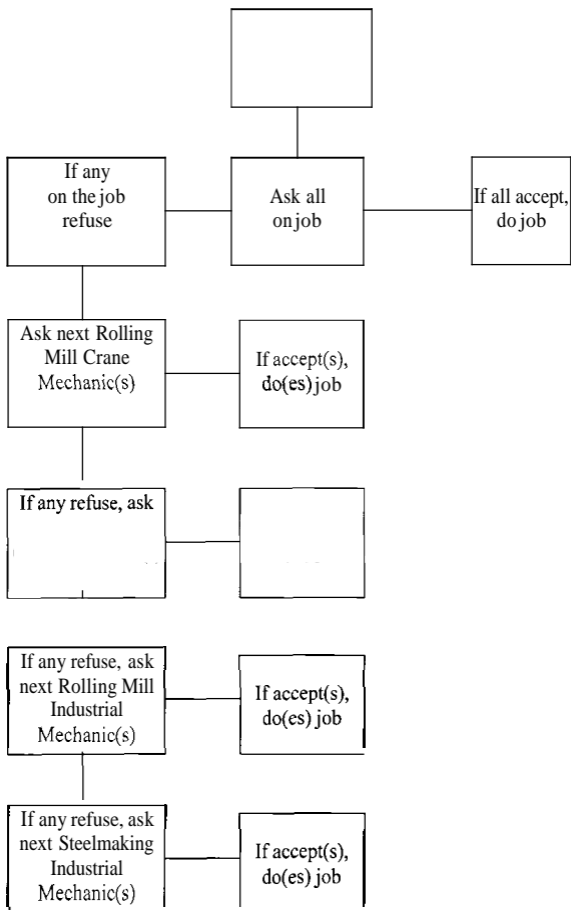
If any on the job refuse

Ask all on job

If all accept, do job

Ask next Rolling Mill Crane Mechanic(s)

If accept(s), do(es) job

If any refuse, ask

If any refuse, ask next Rolling Mill Industrial Mechanic(s)

If accept(s), do(es) job

If any refuse, ask next Steelmaking Industrial Mechanic(s)

If accept(s), do(es) job